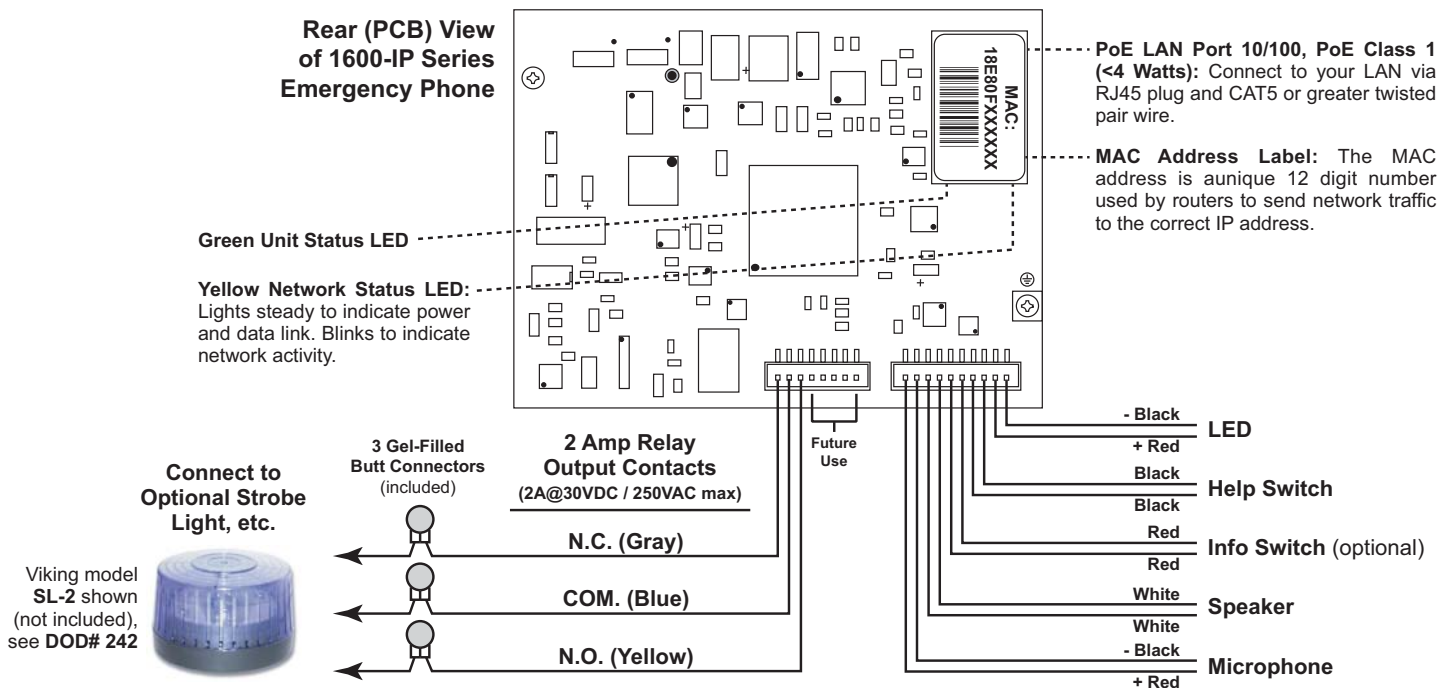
Rear (PCB) View of 1600-IP Series Emergency Phone

MAC:
18E80FXXXXXX

PoE LAN Port 10/100, PoE Class 1 (<4 Watts): Connect to your LAN via RJ45 plug and CAT5 or greater twisted pair wire.

MAC Address Label: The MAC address is aunique 12 digit number used by routers to send network traffic to the correct IP address.

Green Unit Status LED

Yellow Network Status LED: Lights steady to indicate power and data link. Blinks to indicate network activity.

3 Gel-Filled Butt Connectors (included)

2 Amp Relay Output Contacts (2A@30VDC / 250VAC max)

Future Use

Connect to Optional Strobe Light, etc.

Viking model SL-2 shown (not included), see DOD# 242

N.C. (Gray)

COM. (Blue)

N.O. (Yellow)

- Black
+ Red
LED

Black
Black
Help Switch

Red
Red
Info Switch (optional)

White
White
Speaker

- Black
+ Red
Microphone